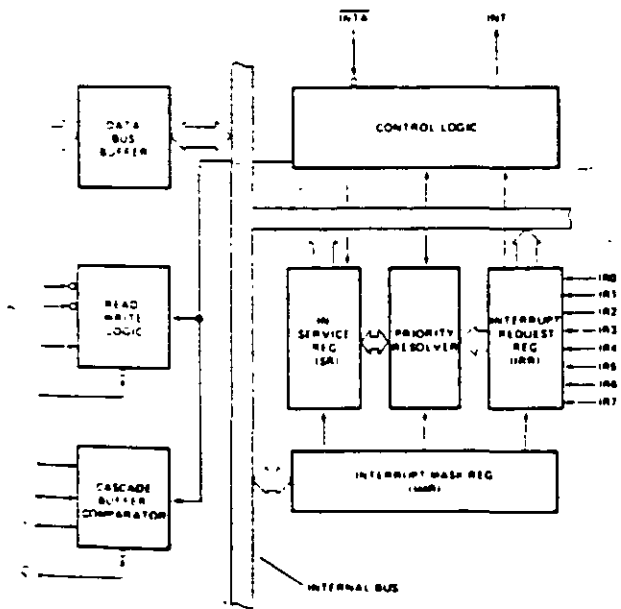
$\overline{INTA}$

INT

DATA BUS BUFFER

CONTROL LOGIC

READ WRITE LOGIC

IN SERVICE REG (ISR)

PRIORITY RESOLVER

INTERRUPT REQUEST REG (IRR)

IR0
IR1
IR2
IR3
IR4
IR5
IR6
IR7

CASCADE BUFFER COMPARATOR

INTERRUPT MASK REG (IMR)

INTERNAL BUS